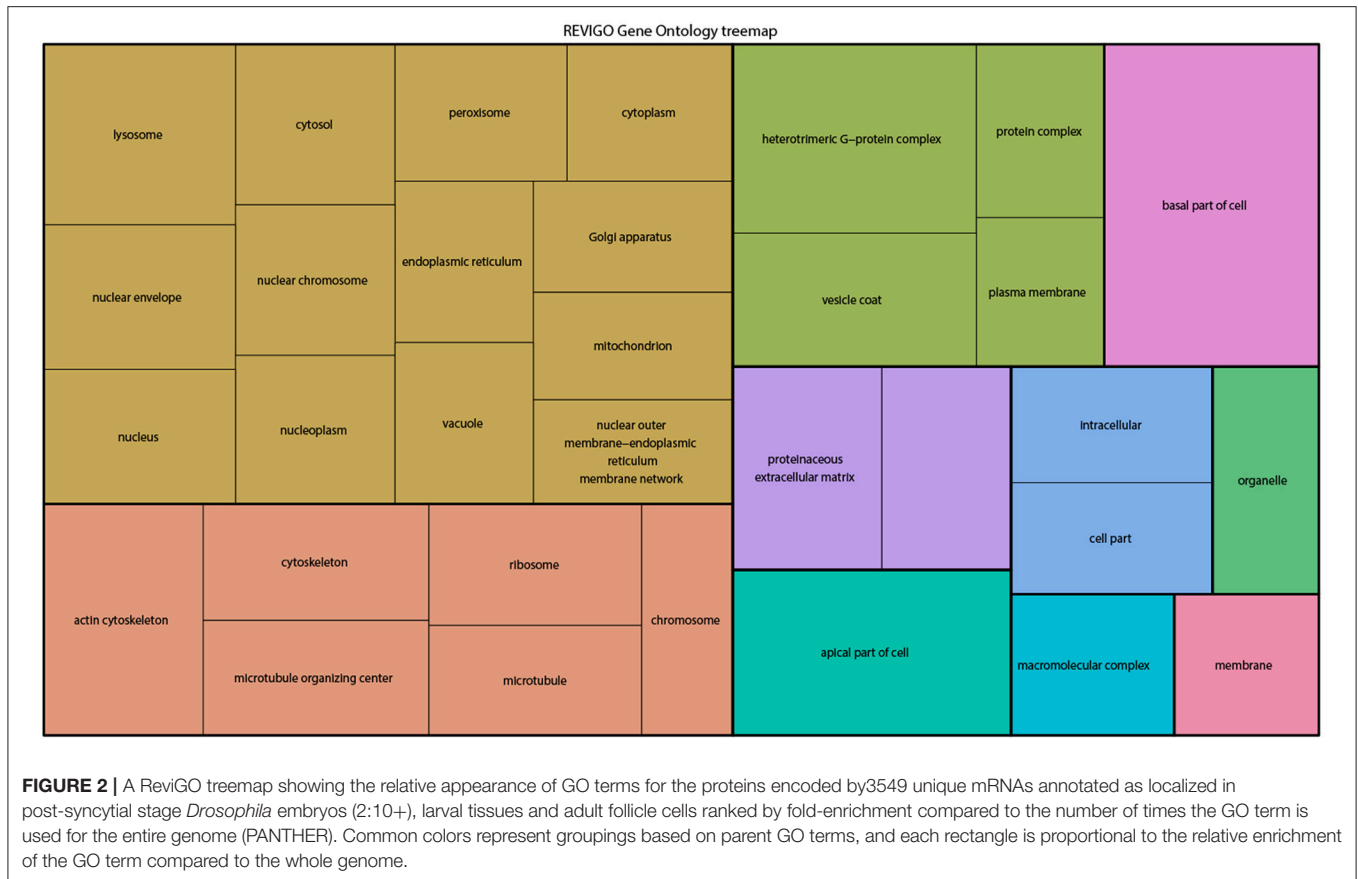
REVIGO Gene Ontology treemap

lysosome

cytosol

peroxisome

cytoplasm

heterotrimeric G-protein complex

protein complex

basal part of cell

nuclear envelope

nuclear chromosome

endoplasmic reticulum

Golgi apparatus

vesicle coat

plasma membrane

mitochondrion

nucleus

nucleoplasm

vacuole

nuclear outer membrane-endoplasmic reticulum membrane network

proteinaceous extracellular matrix

intracellular

organelle

cell part

actin cytoskeleton

cytoskeleton

ribosome

chromosome

microtubule organizing center

microtubule

apical part of cell

macromolecular complex

membrane

**FIGURE 2 |** A ReviGO treemap showing the relative appearance of GO terms for the proteins encoded by3549 unique mRNAs annotated as localized in post-syncytial stage *Drosophila* embryos (2:10+), larval tissues and adult follicle cells ranked by fold-enrichment compared to the number of times the GO term is used for the entire genome (PANTHER). Common colors represent groupings based on parent GO terms, and each rectangle is proportional to the relative enrichment of the GO term compared to the whole genome.